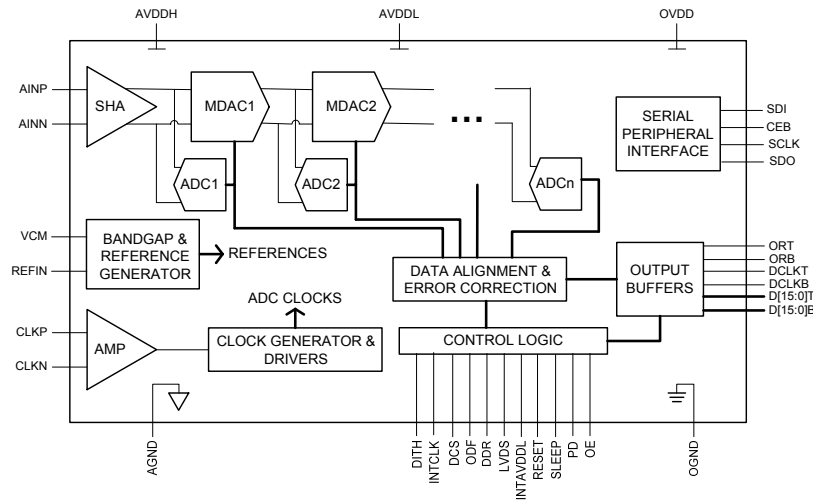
AVDDH
AVDDL
OVDD

AINP
AINN
SHA
MDAC1
MDAC2
...
SERIAL PERIPHERAL INTERFACE
SDI
CEB
SCLK
SDO
ADC1
ADC2
ADCn

VCM
REFIN
BANDGAP & REFERENCE GENERATOR
REFERENCES
DATA ALIGNMENT & ERROR CORRECTION
OUTPUT BUFFERS
ORT
ORB
DCLKT
DCLKB
D[15:0]T
D[15:0]B

ADC CLOCKS
CLKP
CLKN
AMP
CLOCK GENERATOR & DRIVERS
CONTROL LOGIC

AGND
DITH
INTCLK
DCS
ODF
DDR
LVDS
INTAVDDL
RESET
SLEEP
PD
OE
OGND